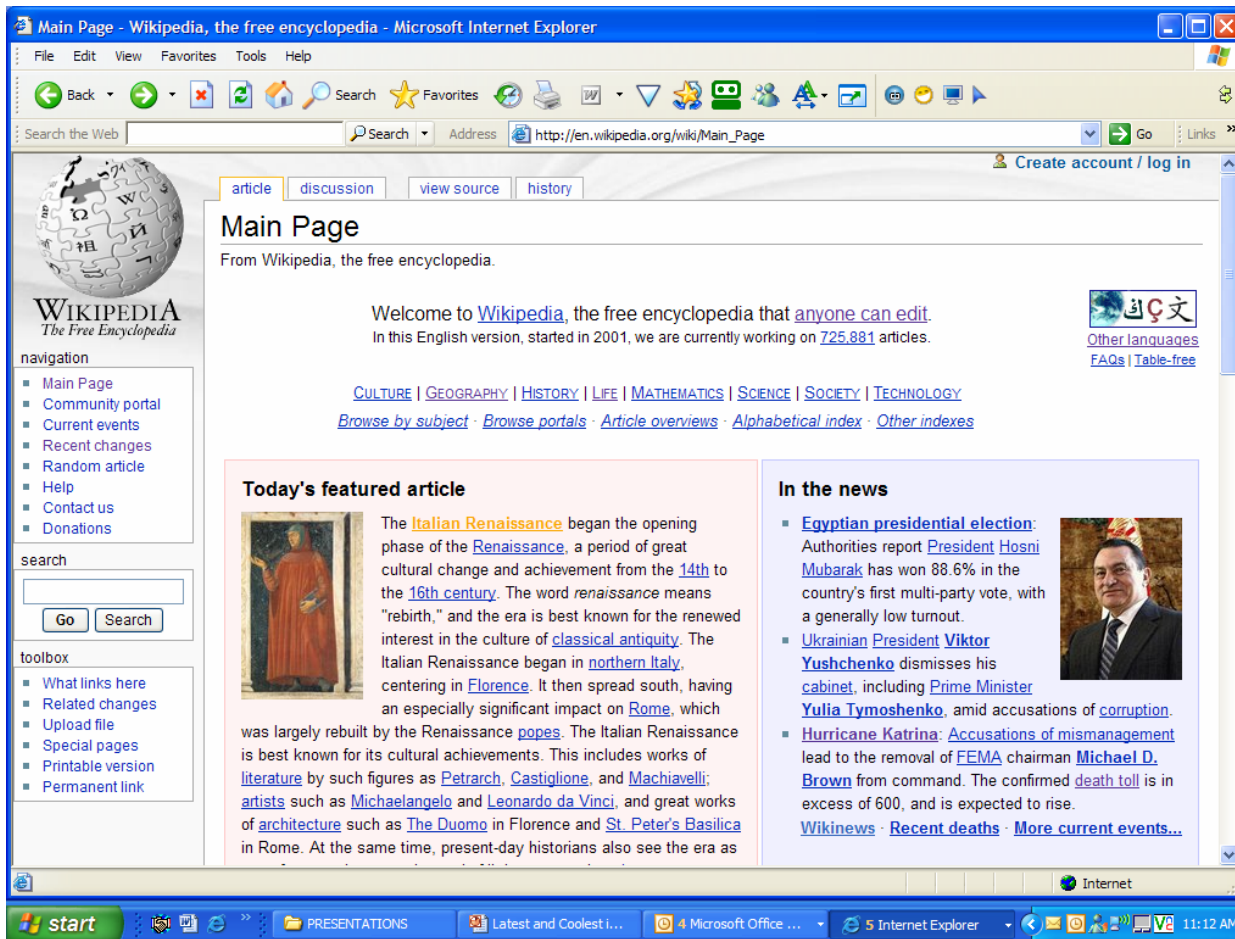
Main Page - Wikipedia, the free encyclopedia - Microsoft Internet Explorer

File Edit View Favorites Tools Help

Back Search Favorites

Search the Web Search Address http://en.wikipedia.org/wiki/Main_Page Go Links

Create account / log in

WIKIPEDIA
The Free Encyclopedia

navigation
- Main Page
- Community portal
- Current events
- Recent changes
- Random article
- Help
- Contact us
- Donations

search
Go Search

toolbox
- What links here
- Related changes
- Upload file
- Special pages
- Printable version
- Permanent link

article discussion view source history

Main Page

From Wikipedia, the free encyclopedia.

Welcome to Wikipedia, the free encyclopedia that anyone can edit.
In this English version, started in 2001, we are currently working on 725,881 articles.

Other languages
FAQs | Table-free

CULTURE | GEOGRAPHY | HISTORY | LIFE | MATHEMATICS | SCIENCE | SOCIETY | TECHNOLOGY
Browse by subject · Browse portals · Article overviews · Alphabetical index · Other indexes

Today's featured article

The Italian Renaissance began the opening phase of the Renaissance, a period of great cultural change and achievement from the 14th to the 16th century. The word renaissance means "rebirth," and the era is best known for the renewed interest in the culture of classical antiquity. The Italian Renaissance began in northern Italy, centering in Florence. It then spread south, having an especially significant impact on Rome, which was largely rebuilt by the Renaissance popes. The Italian Renaissance is best known for its cultural achievements. This includes works of literature by such figures as Petrarch, Castiglione, and Machiavelli; artists such as Michaelangelo and Leonardo da Vinci, and great works of architecture such as The Duomo in Florence and St. Peter's Basilica in Rome. At the same time, present-day historians also see the era as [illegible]

In the news

- Egyptian presidential election: Authorities report President Hosni Mubarak has won 88.6% in the country's first multi-party vote, with a generally low turnout.
- Ukrainian President Viktor Yushchenko dismisses his cabinet, including Prime Minister Yulia Tymoshenko, amid accusations of corruption.
- Hurricane Katrina: Accusations of mismanagement lead to the removal of FEMA chairman Michael D. Brown from command. The confirmed death toll is in excess of 600, and is expected to rise.

Wikinews · Recent deaths · More current events...

Internet

start PRESENTATIONS Latest and Coolest i... 4 Microsoft Office ... 5 Internet Explorer 11:12 AM